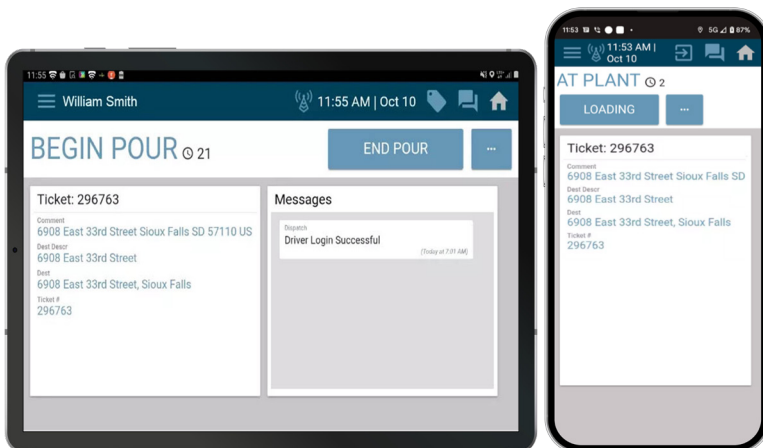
11:55

William Smith

11:55 AM | Oct 10

BEGIN POUR 21

END POUR

...

Ticket: 296763

Comment
6908 East 33rd Street Sioux Falls SD 57110 US

Dest Descr
6908 East 33rd Street

Dest
6908 East 33rd Street, Sioux Falls

Ticket #
296763

Messages

Dispatch
Driver Login Successful
(Today at 7:01 AM)

11:53

5G 87%

11:53 AM | Oct 10

AT PLANT 2

LOADING

...

Ticket: 296763

Comment
6908 East 33rd Street Sioux Falls SD

Dest Descr
6908 East 33rd Street

Dest
6908 East 33rd Street, Sioux Falls

Ticket #
296763